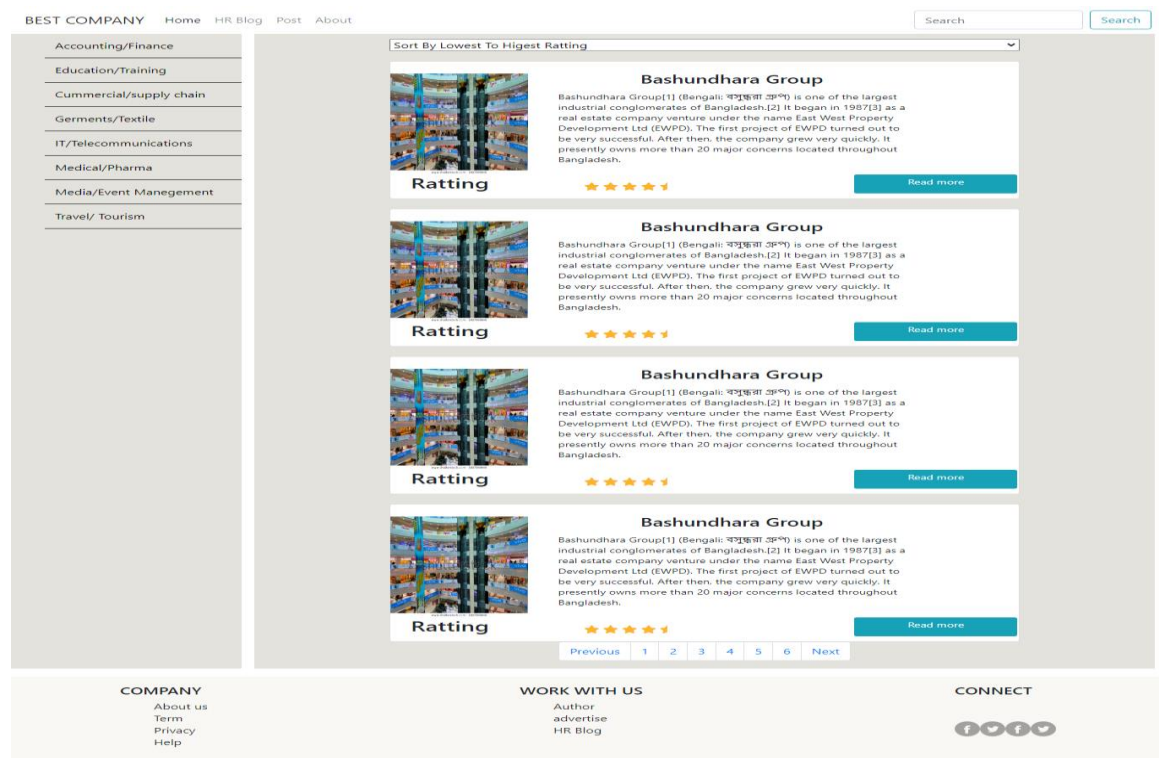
BEST COMPANY Home HR Blog Post About

Search Search

Accounting/Finance
Education/Training
Cummercial/supply chain
Germents/Textile
IT/Telecommunications
Medical/Pharma
Media/Event Manegement
Travel/ Tourism

Sort By Lowest To Higest Ratting

Bashundhara Group

Bashundhara Group[1] (Bengali: বসুন্ধরা গ্রুপ) is one of the largest industrial conglomerates of Bangladesh.[2] It began in 1987[3] as a real estate company venture under the name East West Property Development Ltd (EWPD). The first project of EWPD turned out to be very successful. After then. the company grew very quickly. It presently owns more than 20 major concerns located throughout Bangladesh.

Ratting

Read more

Bashundhara Group

Bashundhara Group[1] (Bengali: বসুন্ধরা গ্রুপ) is one of the largest industrial conglomerates of Bangladesh.[2] It began in 1987[3] as a real estate company venture under the name East West Property Development Ltd (EWPD). The first project of EWPD turned out to be very successful. After then. the company grew very quickly. It presently owns more than 20 major concerns located throughout Bangladesh.

Ratting

Read more

Bashundhara Group

Bashundhara Group[1] (Bengali: বসুন্ধরা গ্রুপ) is one of the largest industrial conglomerates of Bangladesh.[2] It began in 1987[3] as a real estate company venture under the name East West Property Development Ltd (EWPD). The first project of EWPD turned out to be very successful. After then. the company grew very quickly. It presently owns more than 20 major concerns located throughout Bangladesh.

Ratting

Read more

Bashundhara Group

Bashundhara Group[1] (Bengali: বসুন্ধরা গ্রুপ) is one of the largest industrial conglomerates of Bangladesh.[2] It began in 1987[3] as a real estate company venture under the name East West Property Development Ltd (EWPD). The first project of EWPD turned out to be very successful. After then. the company grew very quickly. It presently owns more than 20 major concerns located throughout Bangladesh.

Ratting

Read more

Previous 1 2 3 4 5 6 Next

COMPANY
About us
Term
Privacy
Help

WORK WITH US
Author
advertise
HR Blog

CONNECT